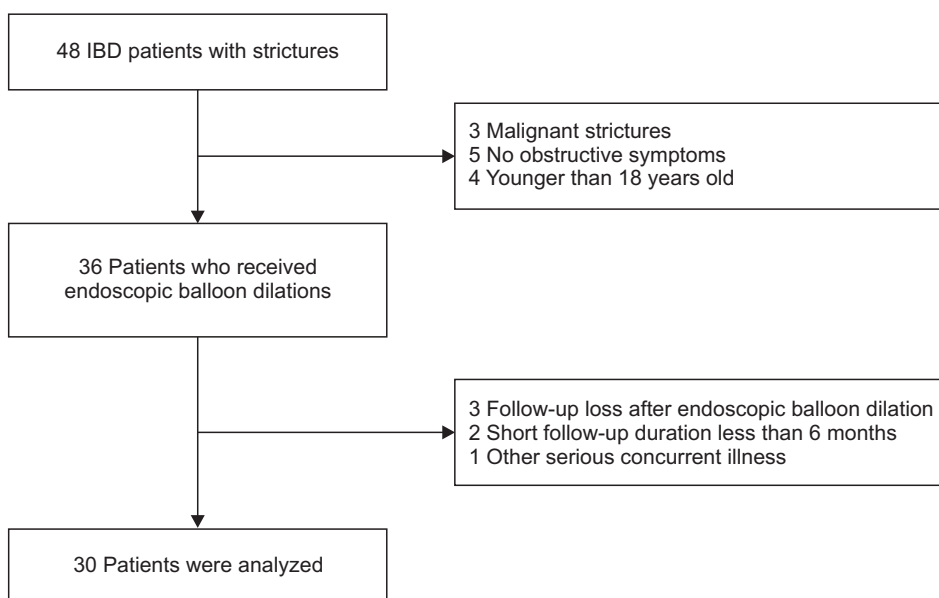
48 IBD patients with strictures

3 Malignant strictures
5 No obstructive symptoms
4 Younger than 18 years old

36 Patients who received endoscopic balloon dilations

3 Follow-up loss after endoscopic balloon dilation
2 Short follow-up duration less than 6 months
1 Other serious concurrent illness

30 Patients were analyzed